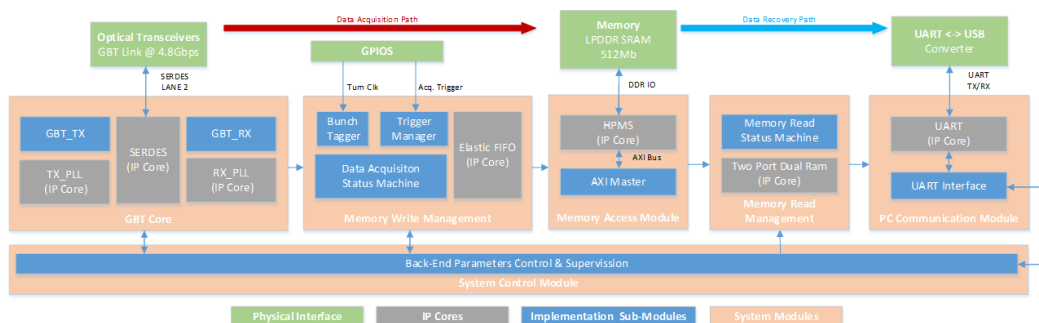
Optical Transceivers
GBT Link @ 4.8Gbps

Data Acquisition Path

Memory
LPDDR SRAM
512Mb

Data Recovery Path

UART <-> USB
Converter

SERDES
LANE 2

GPIOS

Turn Clk

Acq. Trigger

DDR IO

UART
TX/RX

GBT_TX

SERDES
(IP Core)

GBT_RX

TX_PLL
(IP Core)

RX_PLL
(IP Core)

GBT Core

Bunch
Tagger

Trigger
Manager

Elastic FIFO
(IP Core)

Data Acquisiton
Status Machine

Memory Write Management

HPMS
(IP Core)

AXI Bus

AXI Master

Memory Access Module

Memory Read
Status Machine

Two Port Dual Ram
(IP Core)

Memory Read
Management

UART
(IP Core)

UART Interface

PC Communication Module

Back-End Parameters Control & Supervission

System Control Module

Physical Interface

IP Cores

Implementation Sub-Modules

System Modules